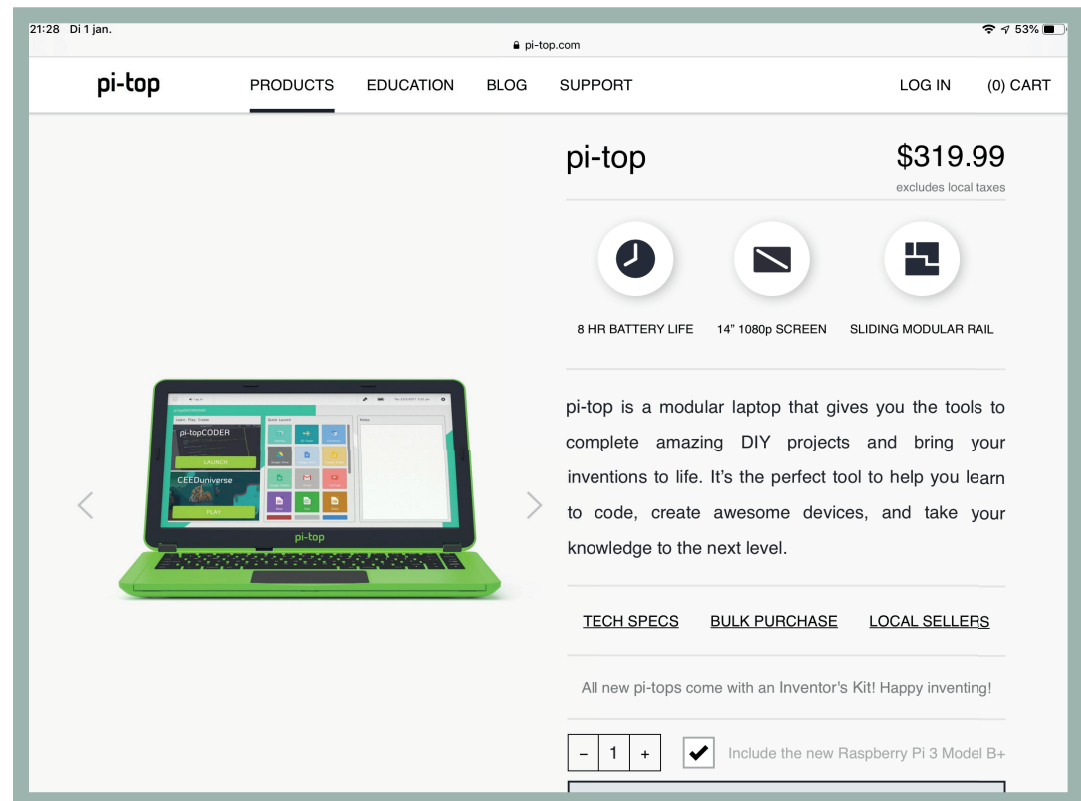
21:28 Di 1 jan.

53%

pi-top.com

pi-top

PRODUCTS EDUCATION BLOG SUPPORT

LOG IN (0) CART

pi-top

$319.99

excludes local taxes

8 HR BATTERY LIFE

14" 1080p SCREEN

SLIDING MODULAR RAIL

pi-topCODER

LAUNCH

CEEDuniverse

PLAY

pi-top

pi-top is a modular laptop that gives you the tools to complete amazing DIY projects and bring your inventions to life. It's the perfect tool to help you learn to code, create awesome devices, and take your knowledge to the next level.

TECH SPECS BULK PURCHASE LOCAL SELLERS

All new pi-tops come with an Inventor's Kit! Happy inventing!

– 1 +

Include the new Raspberry Pi 3 Model B+